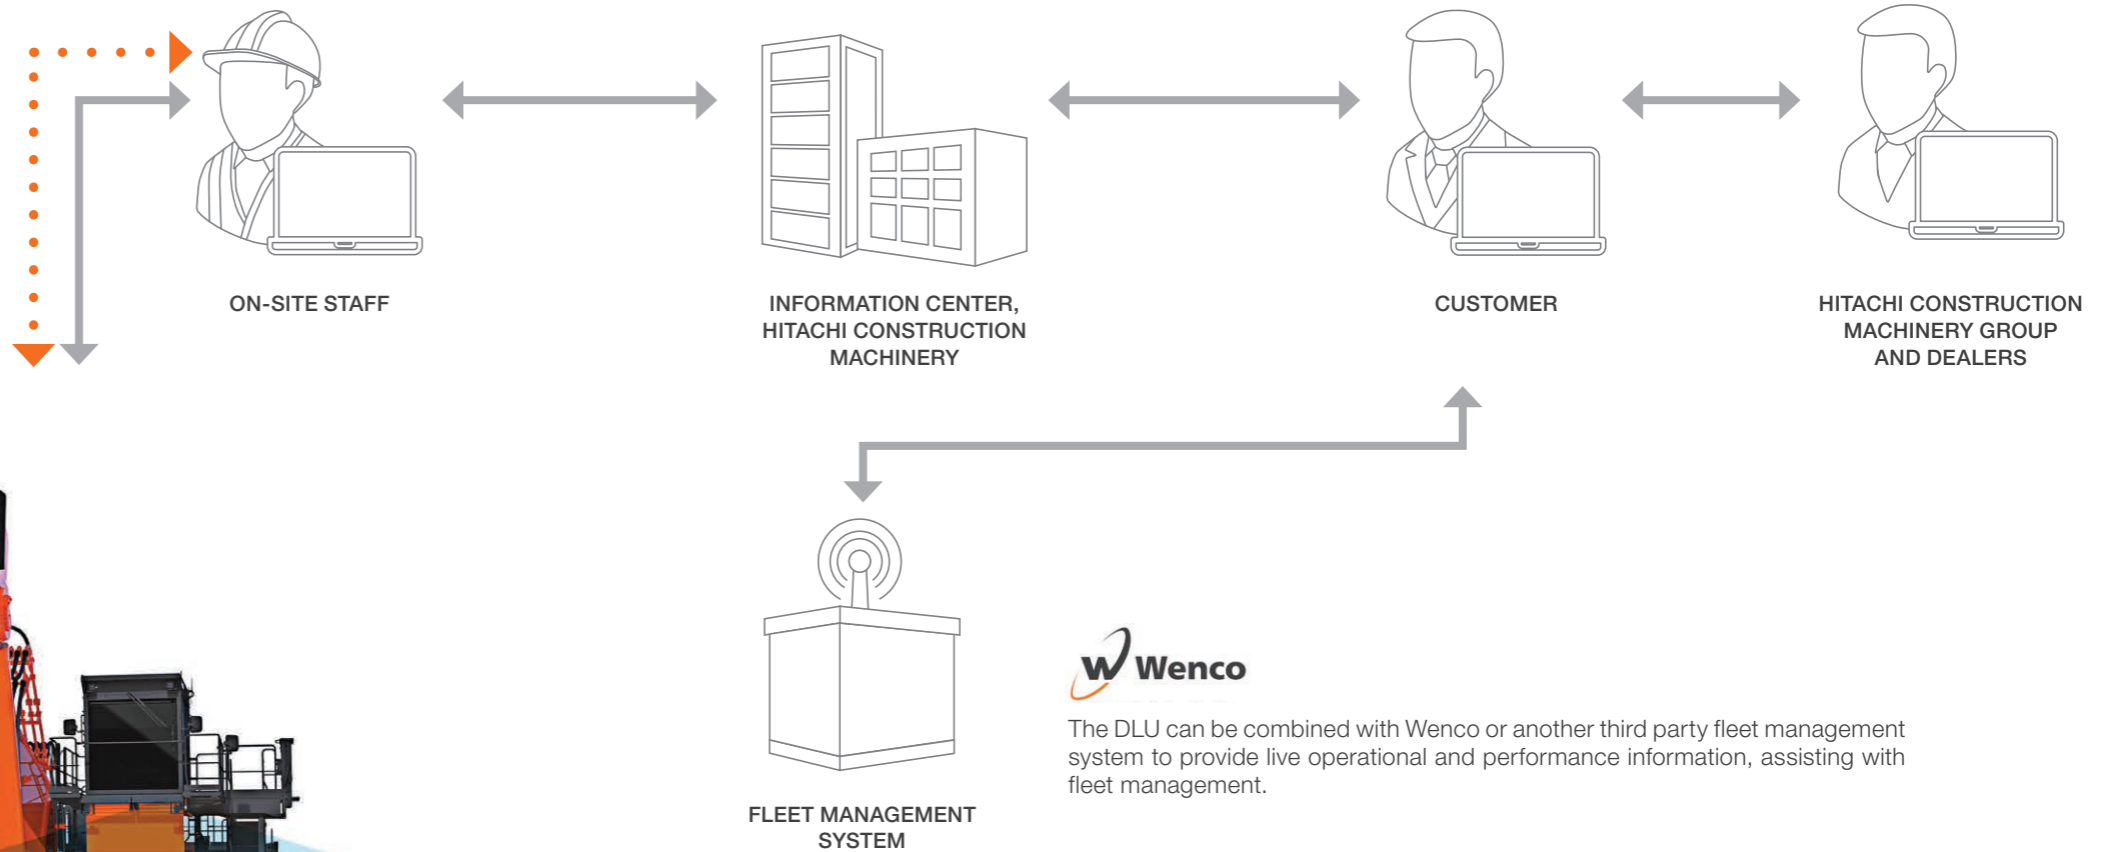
ON-SITE STAFF

INFORMATION CENTER, HITACHI CONSTRUCTION MACHINERY

CUSTOMER

HITACHI CONSTRUCTION MACHINERY GROUP AND DEALERS

FLEET MANAGEMENT SYSTEM

Wenco

The DLU can be combined with Wenco or another third party fleet management system to provide live operational and performance information, assisting with fleet management.